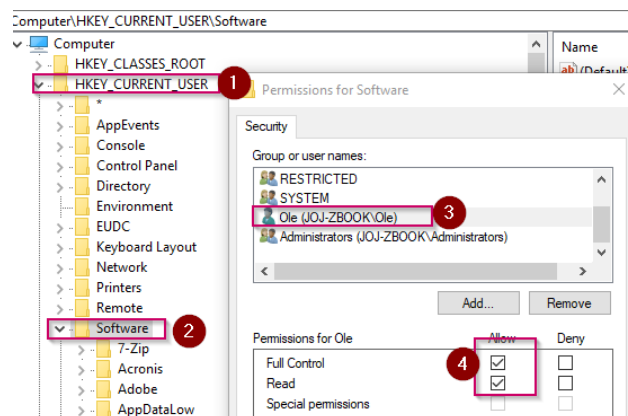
Computer\HKEY_CURRENT_USER\Software

Computer
HKEY_CLASSES_ROOT
HKEY_CURRENT_USER
1
*
AppEvents
Console
Control Panel
Directory
Environment
EUDC
Keyboard Layout
Network
Printers
Remote
Software
2
7-Zip
Acronis
Adobe
AppDataLow

Name
ab (Default)

Permissions for Software
Security
Group or user names:
RESTRICTED
SYSTEM
Ole (JOJ-ZBOOK\Ole)
3
Administrators (JOJ-ZBOOK\Administrators)
Add...
Remove
Permissions for Ole
Allow
Deny
Full Control
Read
Special permissions
4